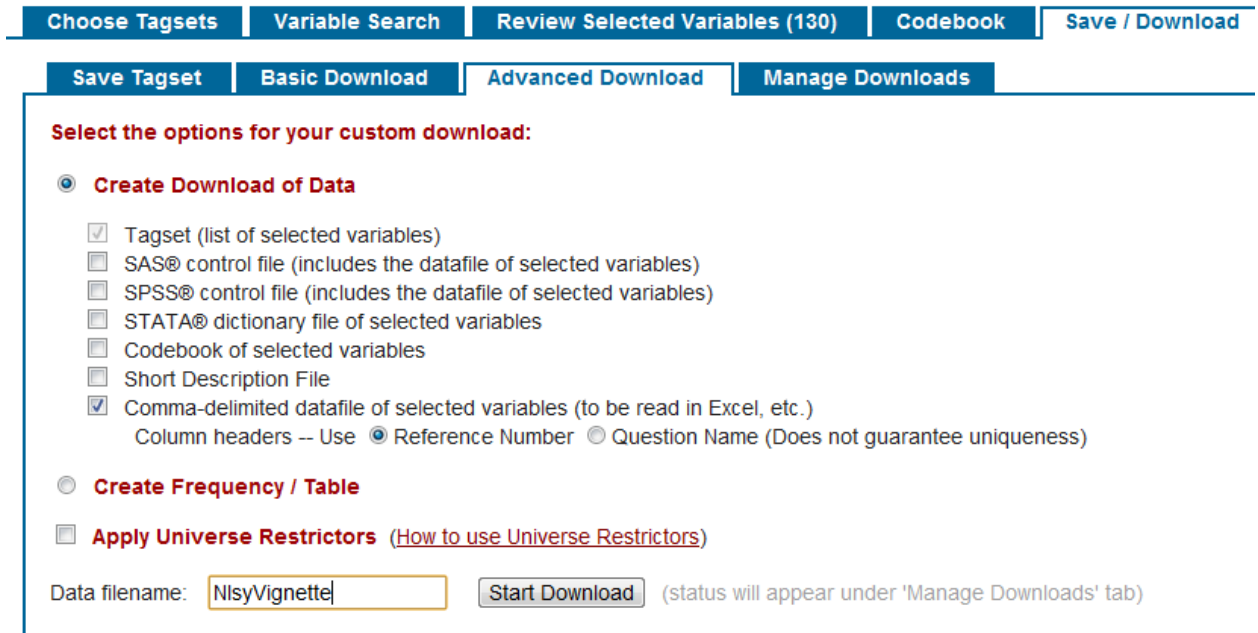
Choose Tagsets | Variable Search | Review Selected Variables (130) | Codebook | Save / Download

Save Tagset | Basic Download | Advanced Download | Manage Downloads

Select the options for your custom download:

Create Download of Data

Tagset (list of selected variables)
SAS® control file (includes the datafile of selected variables)
SPSS® control file (includes the datafile of selected variables)
STATA® dictionary file of selected variables
Codebook of selected variables
Short Description File
Comma-delimited datafile of selected variables (to be read in Excel, etc.)
Column headers -- Use Reference Number Question Name (Does not guarantee uniqueness)

Create Frequency / Table

Apply Universe Restrictors (How to use Universe Restrictors)

Data filename: NlsyVignette Start Download (status will appear under 'Manage Downloads' tab)